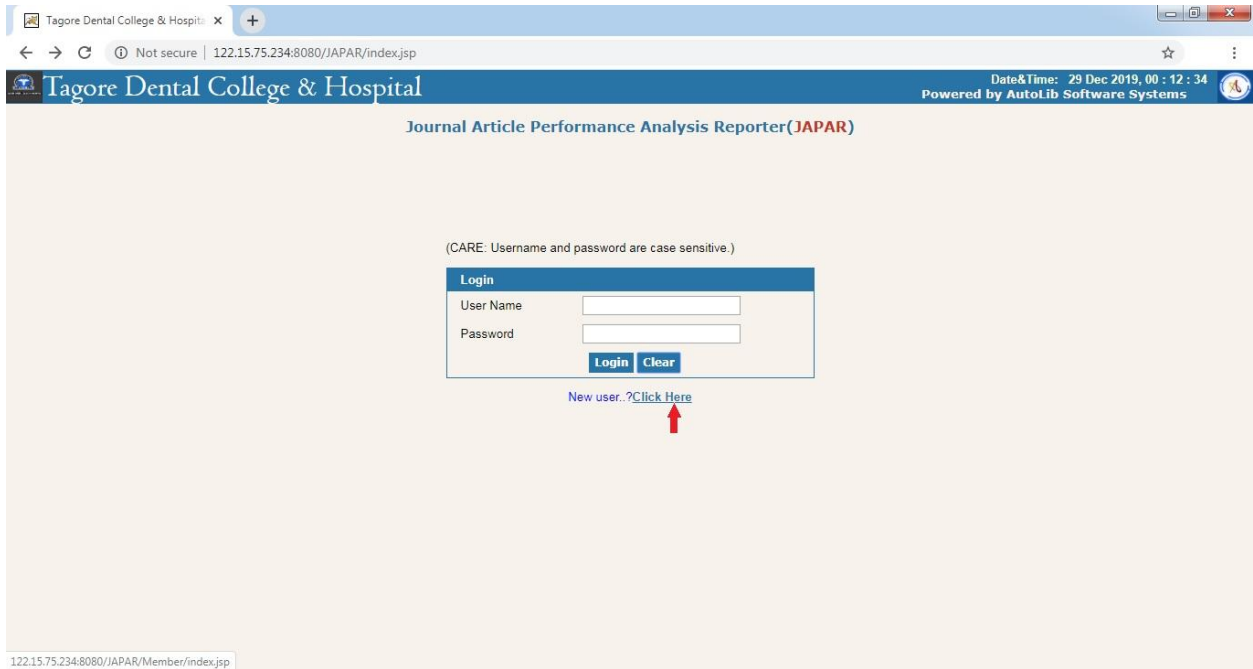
Tagore Dental College & Hospita ×

Not secure | 122.15.75.234:8080/JAPAR/index.jsp

Tagore Dental College & Hospital

Date&Time: 29 Dec 2019, 00 : 12 : 34
Powered by AutoLib Software Systems

Journal Article Performance Analysis Reporter(JAPAR)

(CARE: Username and password are case sensitive.)

Login

User Name

Password

Login Clear

New user..?Click Here

122.15.75.234:8080/JAPAR/Member/index.jsp